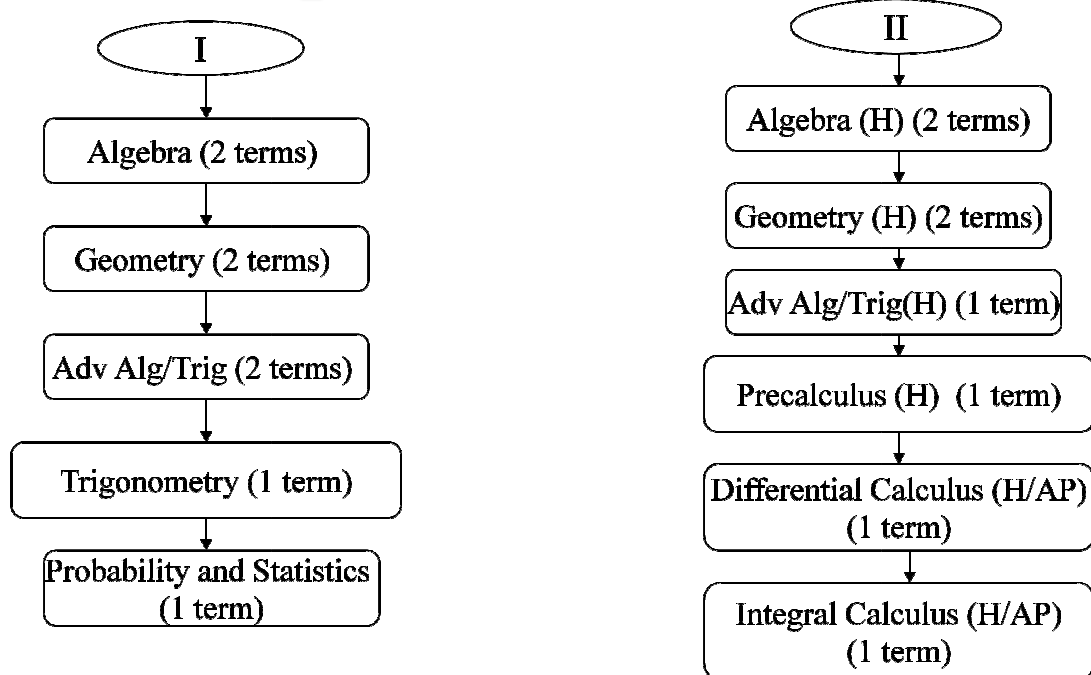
I

Algebra (2 terms)

Geometry (2 terms)

Adv Alg/Trig (2 terms)

Trigonometry (1 term)

Probability and Statistics (1 term)

II

Algebra (H) (2 terms)

Geometry (H) (2 terms)

Adv Alg/Trig(H) (1 term)

Precalculus (H) (1 term)

Differential Calculus (H/AP) (1 term)

Integral Calculus (H/AP) (1 term)